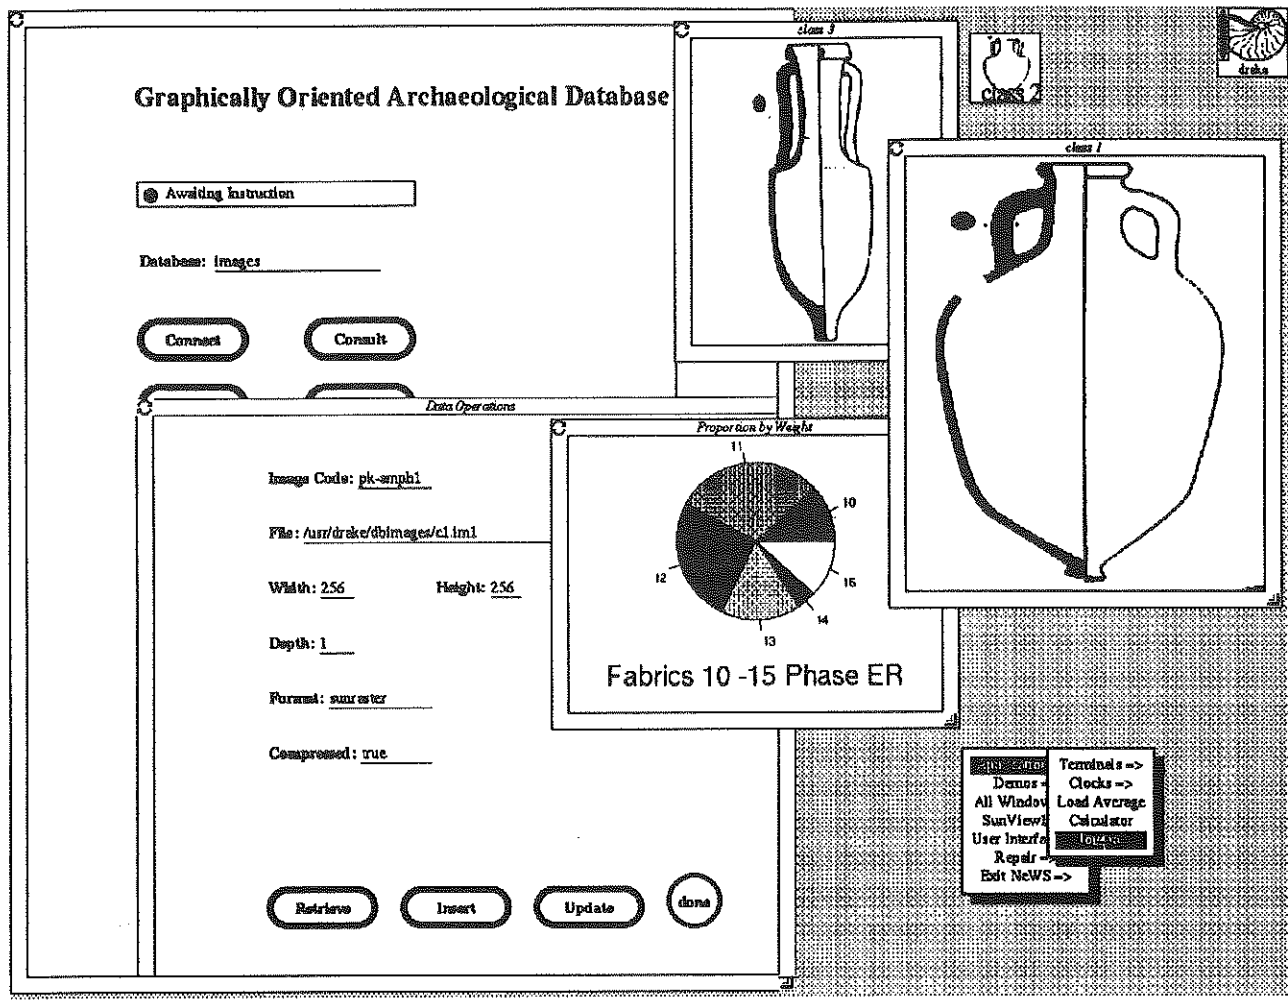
Graphically Oriented Archaeological Database

Awaiting Instruction

Database: images

Connect

Consult

class 3

class 2

drake

class 1

Data Operations

Image Code: pk-amph1

File: /usr/drake/dbimages/c1.im1

Width: 256

Height: 256

Depth: 1

Format: sunraster

Compressed: true

Retrieve

Insert

Update

done

Proportion by Weight

11

10

12

15

14

13

Fabrics 10 -15 Phase ER

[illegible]

Demos =>

All Window

SunView

User Interfa

Repair =>

Exit NeWS =>

Terminals =>

Clocks =>

Load Average

Calculator

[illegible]